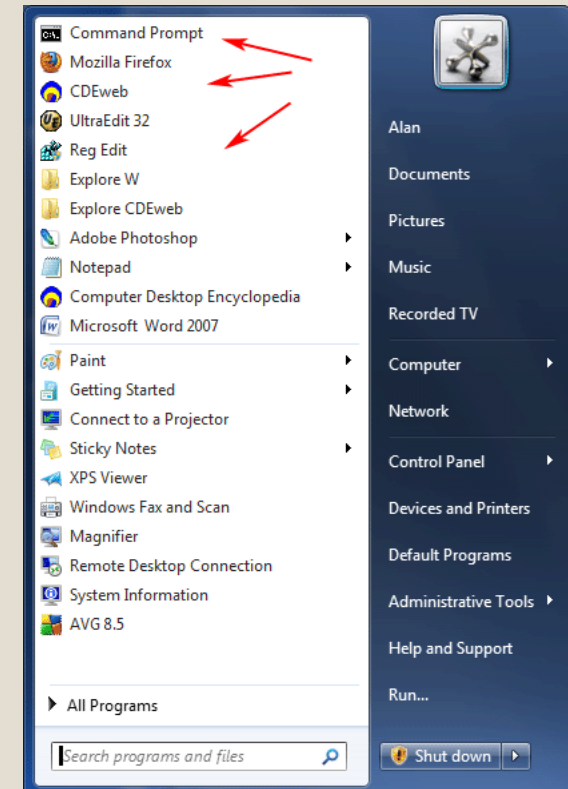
Command Prompt
Mozilla Firefox
CDEweb
UltraEdit 32
Reg Edit
Explore W
Explore CDEweb
Adobe Photoshop
Notepad
Computer Desktop Encyclopedia
Microsoft Word 2007
Paint
Getting Started
Connect to a Projector
Sticky Notes
XPS Viewer
Windows Fax and Scan
Magnifier
Remote Desktop Connection
System Information
AVG 8.5
All Programs
Search programs and files

Alan
Documents
Pictures
Music
Recorded TV
Computer
Network
Control Panel
Devices and Printers
Default Programs
Administrative Tools
Help and Support
Run...
Shut down